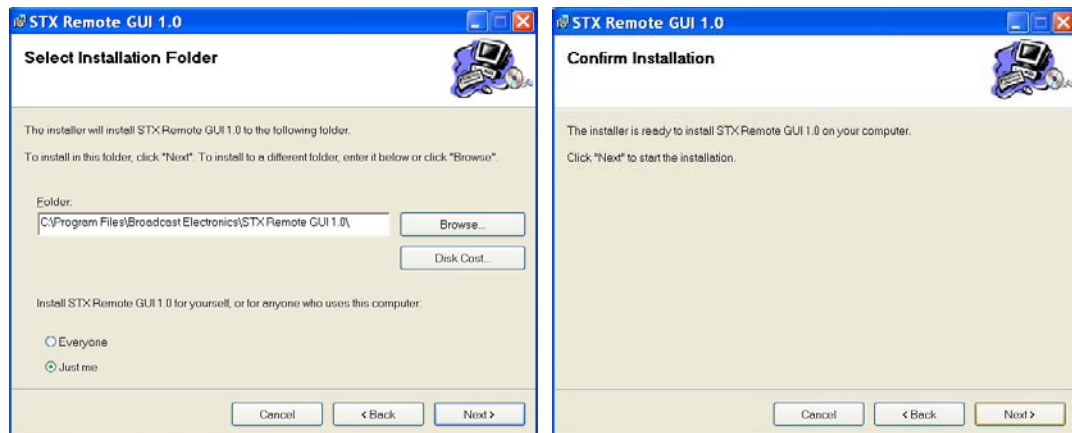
STX Remote GUI 1.0

Select Installation Folder

The installer will install STX Remote GUI 1.0 to the following folder.

To install in this folder, click "Next". To install to a different folder, enter it below or click "Browse".

Folder:

C:\Program Files\Broadcast Electronics\STX Remote GUI 1.0\

Browse...

Disk Cost...

Install STX Remote GUI 1.0 for yourself, or for anyone who uses this computer:

Everyone

Just me

Cancel

< Back

Next >

STX Remote GUI 1.0

Confirm Installation

The installer is ready to install STX Remote GUI 1.0 on your computer.

Click "Next" to start the installation.

Cancel

< Back

Next >